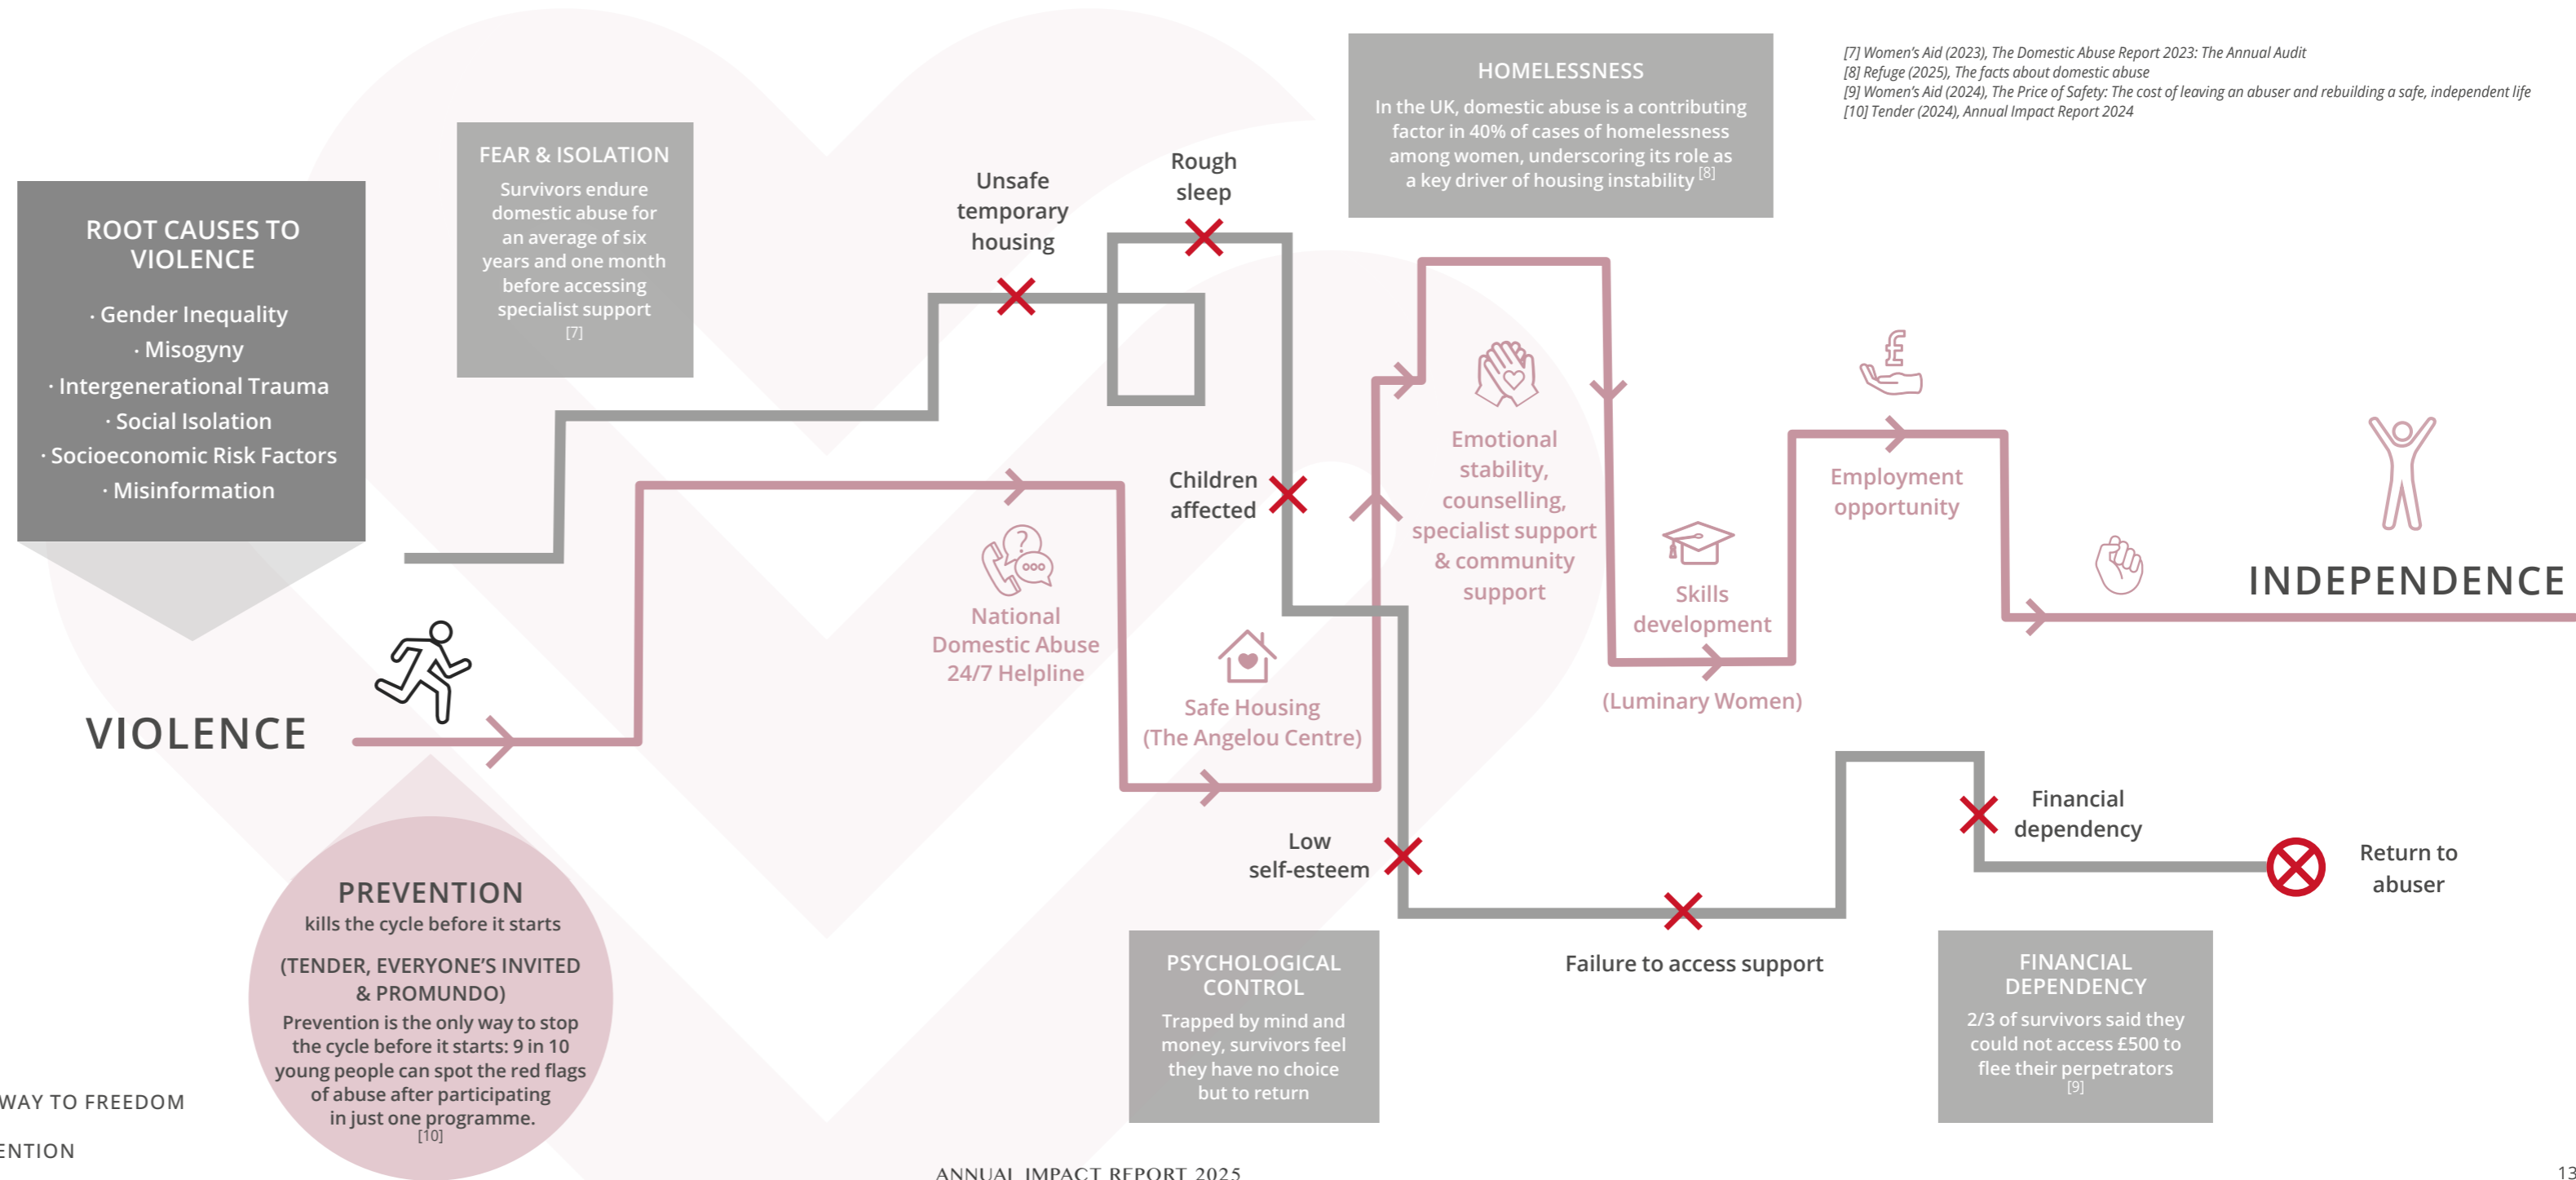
ROOT CAUSES TO VIOLENCE

· Gender Inequality
· Misogyny
· Intergenerational Trauma
· Social Isolation
· Socioeconomic Risk Factors
· Misinformation

FEAR & ISOLATION

Survivors endure domestic abuse for an average of six years and one month before accessing specialist support [7]

Unsafe temporary housing

Rough sleep

HOMELESSNESS

In the UK, domestic abuse is a contributing factor in 40% of cases of homelessness among women, underscoring its role as a key driver of housing instability [8]

[7] Women's Aid (2023), The Domestic Abuse Report 2023: The Annual Audit
[8] Refuge (2025), The facts about domestic abuse
[9] Women's Aid (2024), The Price of Safety: The cost of leaving an abuser and rebuilding a safe, independent life
[10] Tender (2024), Annual Impact Report 2024

Children affected

National Domestic Abuse 24/7 Helpline

Safe Housing (The Angelou Centre)

Emotional stability, counselling, specialist support & community support

Skills development

(Luminary Women)

Employment opportunity

INDEPENDENCE

VIOLENCE

Low self-esteem

Failure to access support

Financial dependency

Return to abuser

PREVENTION
kills the cycle before it starts

(TENDER, EVERYONE'S INVITED & PROMUNDO)

Prevention is the only way to stop the cycle before it starts: 9 in 10 young people can spot the red flags of abuse after participating in just one programme. [10]

PSYCHOLOGICAL CONTROL

Trapped by mind and money, survivors feel they have no choice but to return

FINANCIAL DEPENDENCY

2/3 of survivors said they could not access £500 to flee their perpetrators [9]

WAY TO FREEDOM

ENTION

ANNUAL IMPACT REPORT 2025

13